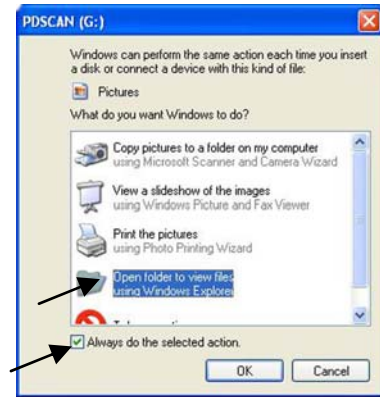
PDSCAN (G:)

Windows can perform the same action each time you insert a disk or connect a device with this kind of file:

Pictures

What do you want Windows to do?

Copy pictures to a folder on my computer
using Microsoft Scanner and Camera Wizard

View a slideshow of the images
using Windows Picture and Fax Viewer

Print the pictures
using Photo Printing Wizard

Open folder to view files
using Windows Explorer

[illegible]

Always do the selected action.

OK Cancel